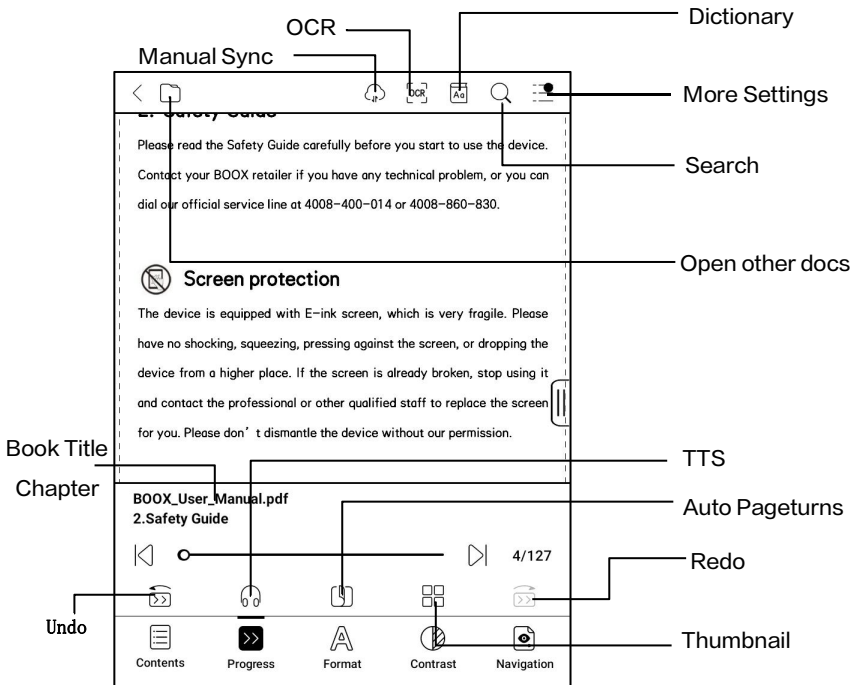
Dictionary

OCR

Manual Sync

More Settings

2. Safety Guide

Please read the Safety Guide carefully before you start to use the device. Contact your BOOX retailer if you have any technical problem, or you can dial our official service line at 4008-400-014 or 4008-860-830.

Search

Open other docs

Screen protection

The device is equipped with E-ink screen, which is very fragile. Please have no shocking, squeezing, pressing against the screen, or dropping the device from a higher place. If the screen is already broken, stop using it and contact the professional or other qualified staff to replace the screen for you. Please don’t dismantle the device without our permission.

Book Title

TTS

Chapter

BOOX_User_Manual.pdf
2.Safety Guide

Auto Pageturns

4/127

Redo

Undo

Thumbnail

Contents Progress Format Contrast Navigation